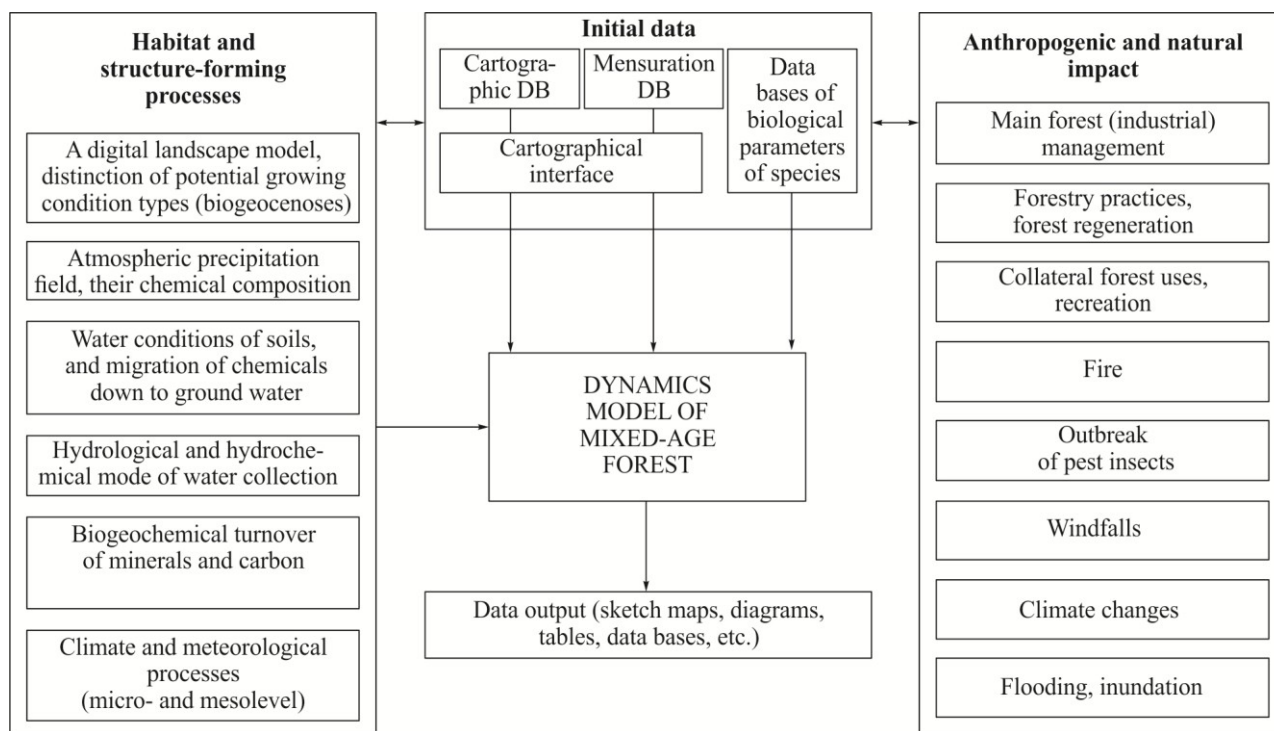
Habitat and structure-forming processes

A digital landscape model, distinction of potential growing condition types (biogeocenoses)

Atmospheric precipitation field, their chemical composition

Water conditions of soils, and migration of chemicals down to ground water

Hydrological and hydrochemical mode of water collection

Biogeochemical turnover of minerals and carbon

Climate and meteorological processes (micro- and mesolevel)

Initial data

Cartographic DB

Mensuration DB

Data bases of biological parameters of species

Cartographical interface

DYNAMICS MODEL OF MIXED-AGE FOREST

Data output (sketch maps, diagrams, tables, data bases, etc.)

Anthropogenic and natural impact

Main forest (industrial) management

Forestry practices, forest regeneration

Collateral forest uses, recreation

Fire

Outbreak of pest insects

Windfalls

Climate changes

Flooding, inundation